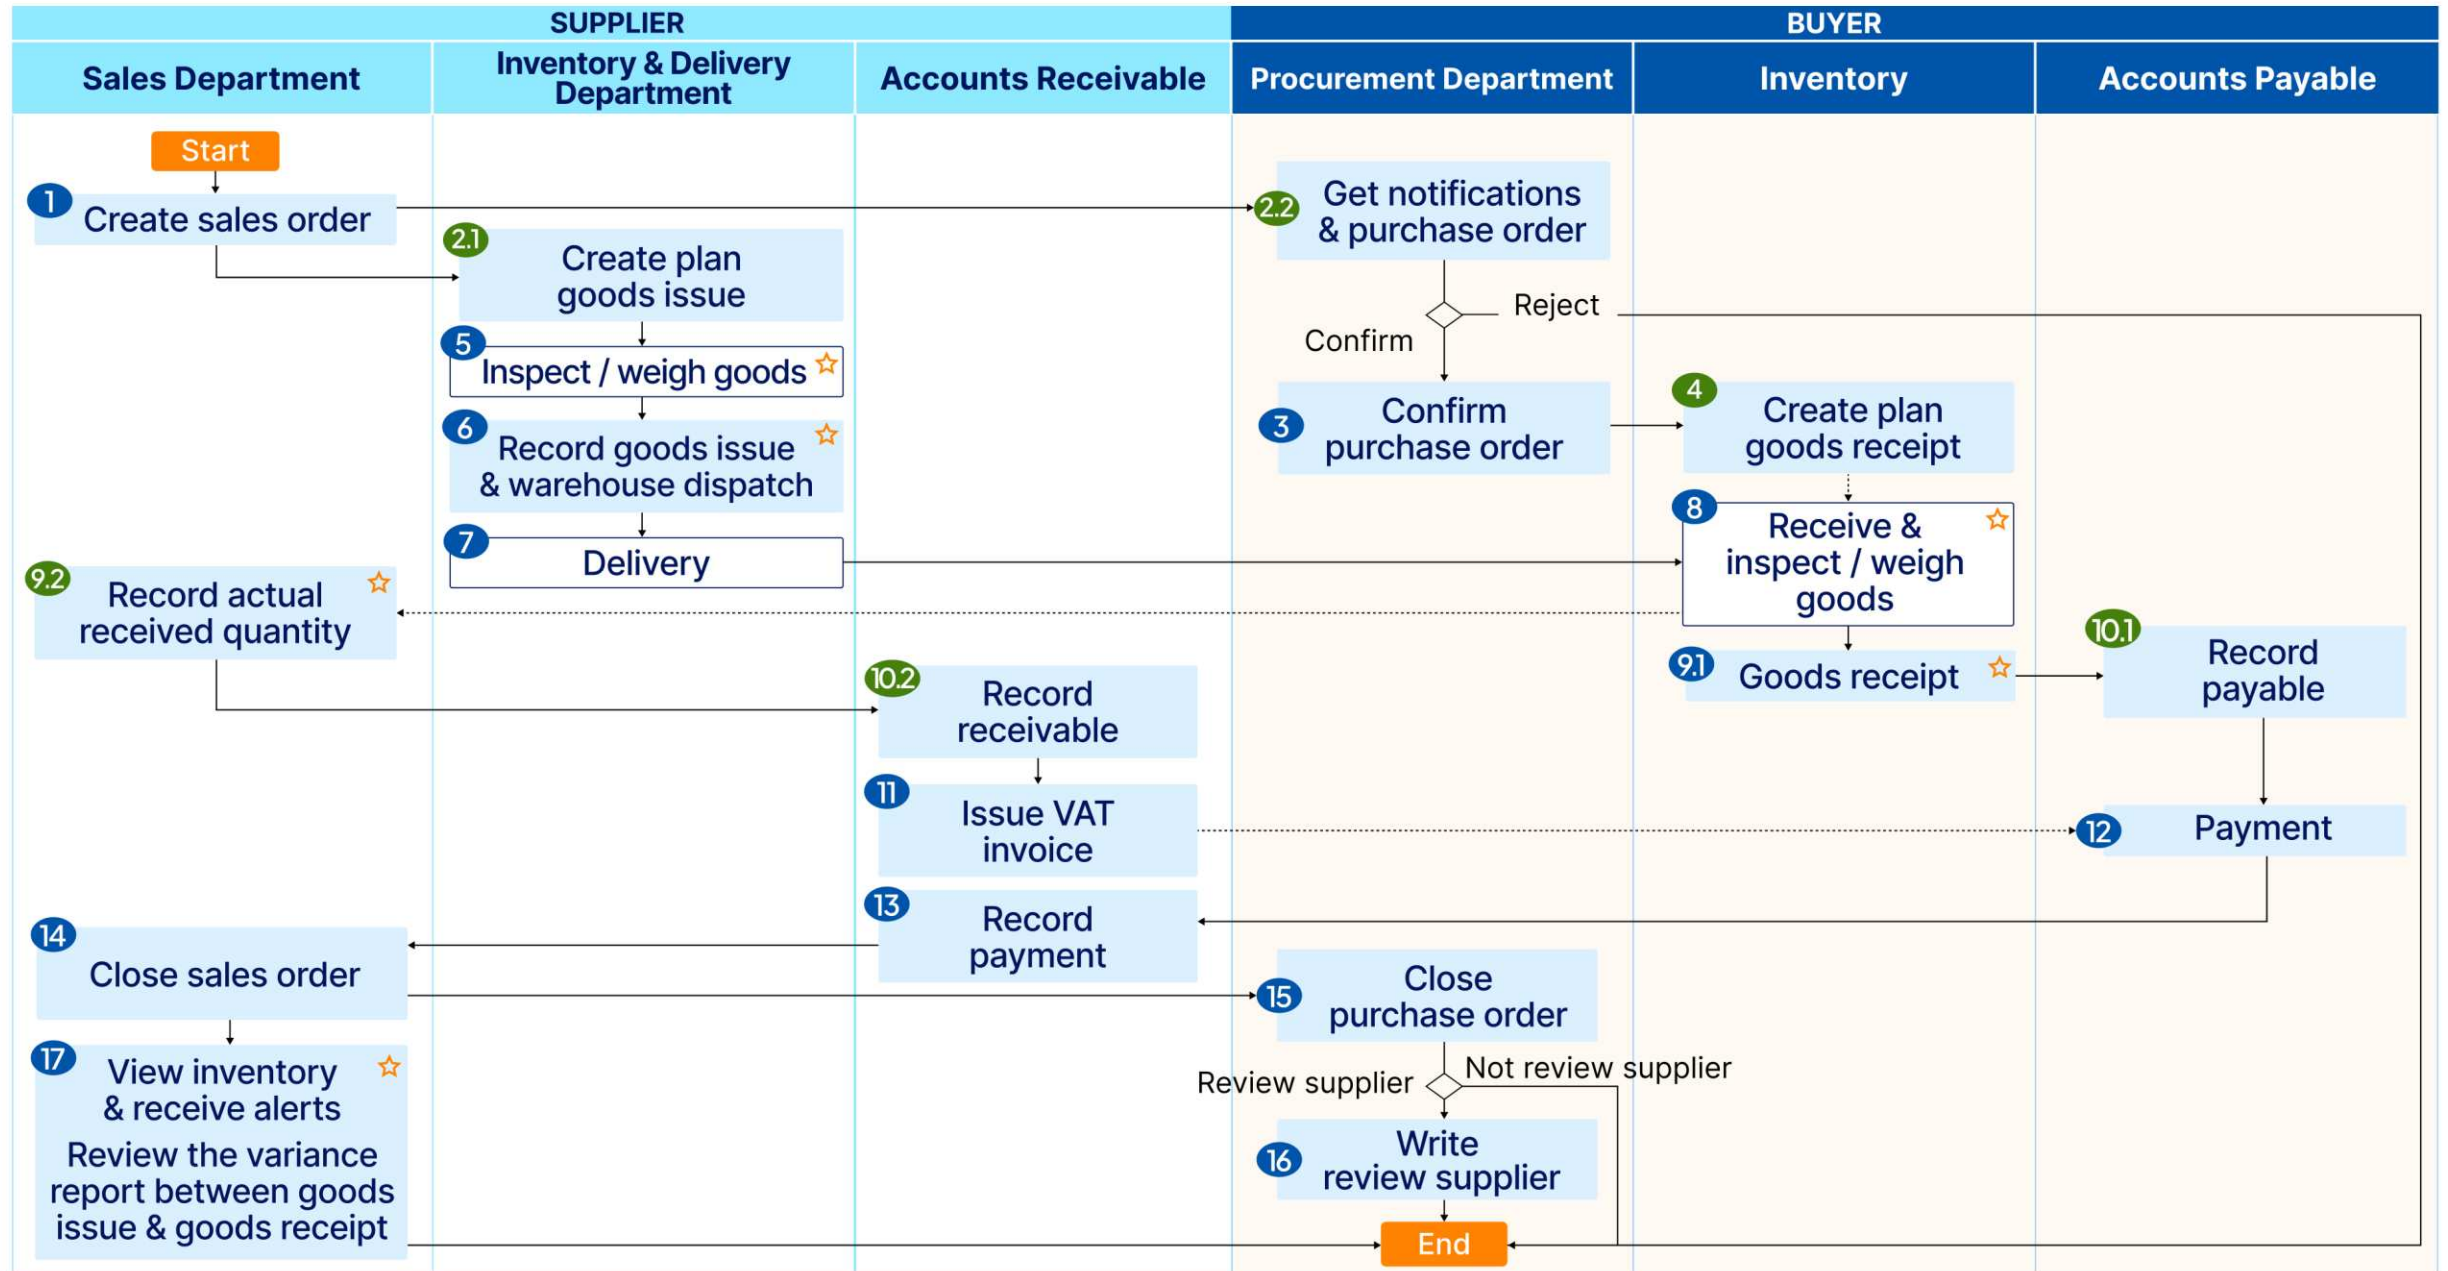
SUPPLIER

BUYER

Sales Department

Inventory & Delivery Department

Accounts Receivable

Procurement Department

Inventory

Accounts Payable

Start

1 Create sales order

2.1 Create plan goods issue

2.2 Get notifications & purchase order

Reject

Confirm

5 Inspect / weigh goods ☆

6 Record goods issue & warehouse dispatch ☆

3 Confirm purchase order

4 Create plan goods receipt

7 Delivery

8 Receive & inspect / weigh goods ☆

9.2 Record actual received quantity ☆

9.1 Goods receipt ☆

10.1 Record payable

10.2 Record receivable

11 Issue VAT invoice

12 Payment

13 Record payment

14 Close sales order

15 Close purchase order

Review supplier

Not review supplier

17 View inventory & receive alerts ☆

Review the variance report between goods issue & goods receipt

16 Write review supplier

End